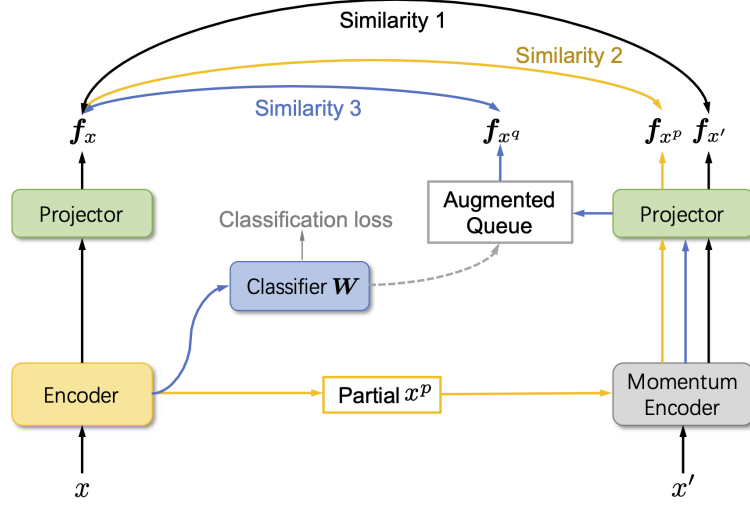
Similarity 1

Similarity 2

Similarity 3

$\boldsymbol{f}_x$

$\boldsymbol{f}_{x^q}$

$\boldsymbol{f}_{x^p}$ $\boldsymbol{f}_{x'}$

Projector

Classification loss

Augmented Queue

Projector

Classifier $\boldsymbol{W}$

Encoder

Partial $x^p$

Momentum Encoder

$x$

$x'$